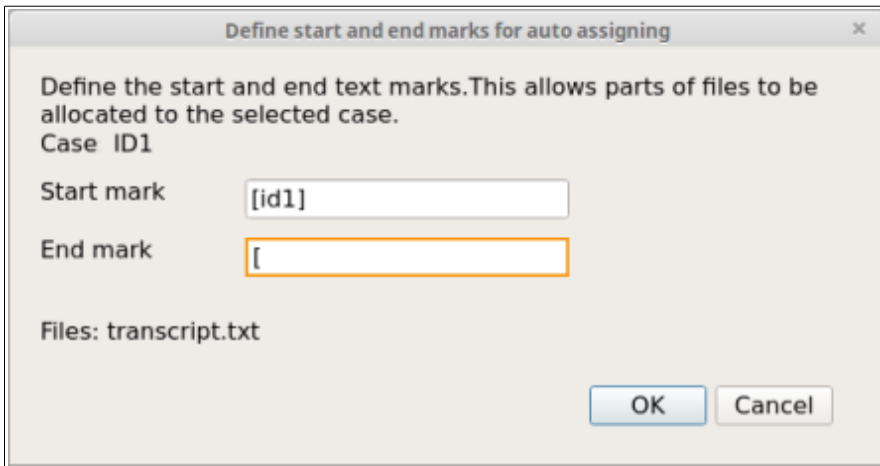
Define start and end marks for auto assigning ×

Define the start and end text marks.This allows parts of files to be allocated to the selected case.
Case ID1

Start mark [id1]

End mark [

Files: transcript.txt

OK Cancel